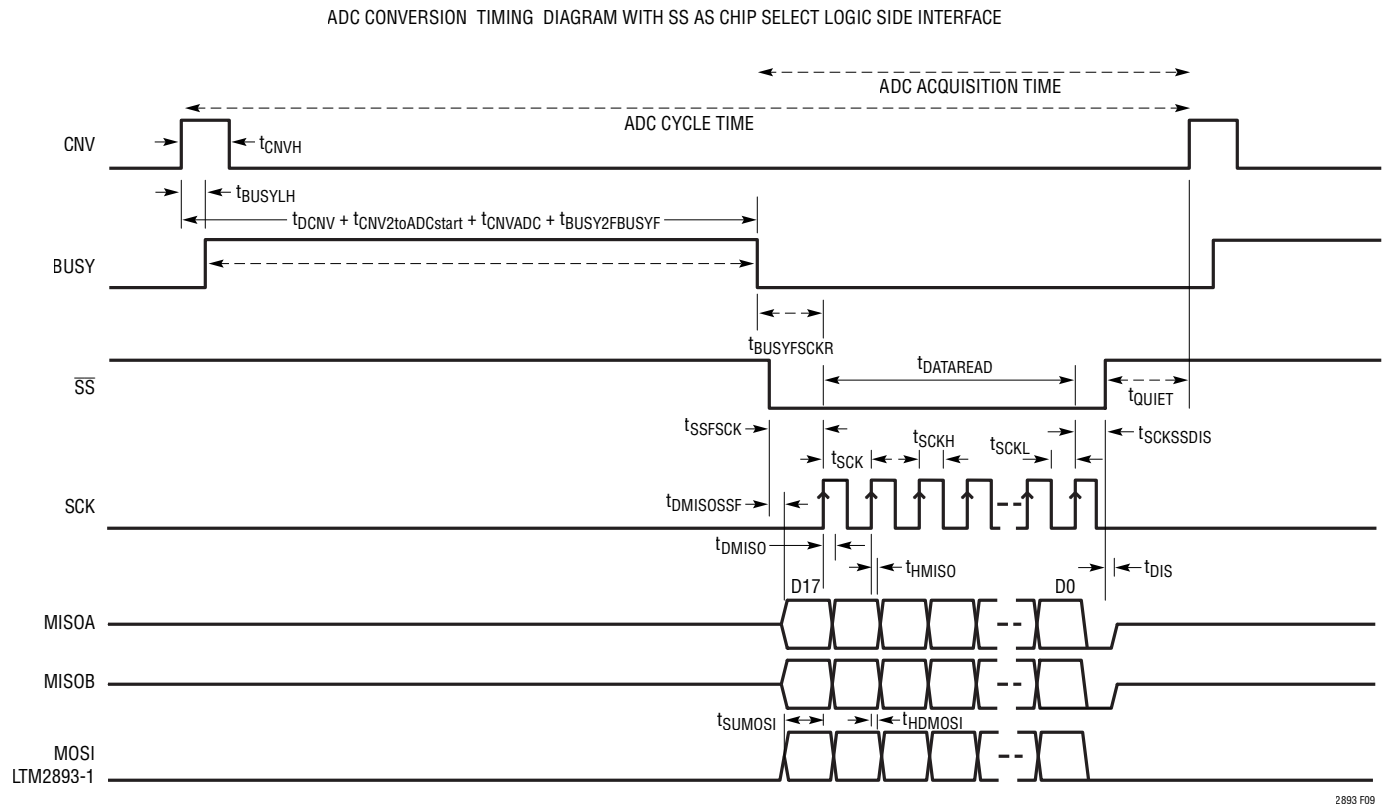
ADC CONVERSION TIMING DIAGRAM WITH SS AS CHIP SELECT LOGIC SIDE INTERFACE

ADC ACQUISITION TIME

ADC CYCLE TIME

CNV

$t_{CNVH}$

$t_{BUSYLH}$

$t_{DCNV} + t_{CNV2toADCstart} + t_{CNVADC} + t_{BUSY2FBUSYF}$

BUSY

$t_{BUSYFSCKR}$

$\overline{SS}$

$t_{DATAREAD}$

$t_{QUIET}$

$t_{SSFSCK}$

$t_{SCKH}$

$t_{SCKL}$

$t_{SCKSSDIS}$

$t_{SCK}$

SCK

$t_{DMISOSSF}$

$t_{DMISO}$

$t_{HMISO}$

$t_{DIS}$

D17

D0

MISOA

MISOB

$t_{SUMOSI}$

$t_{HDMOSI}$

MOSI
LTM2893-1

2893 F09